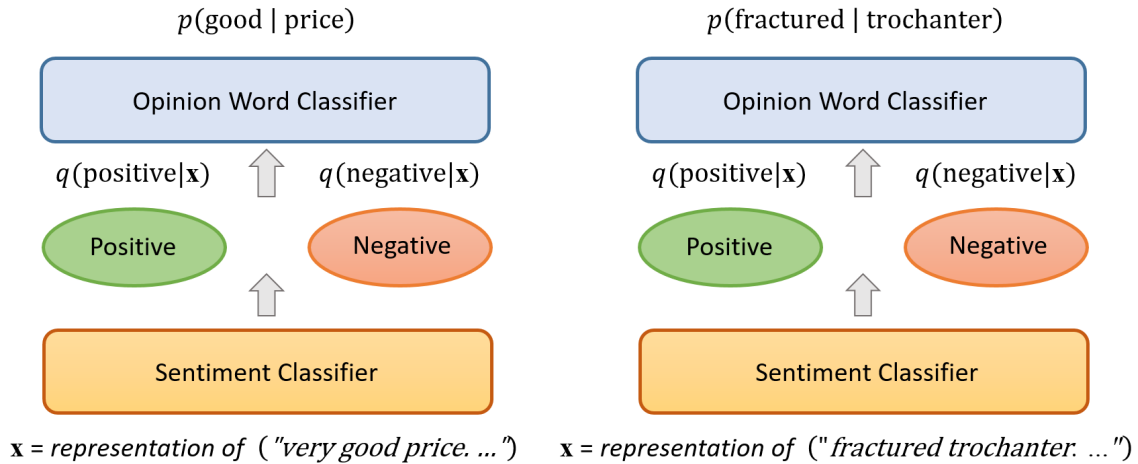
$p(\text{good} \mid \text{price})$

Opinion Word Classifier

$q(\text{positive}|\mathbf{x})$ $q(\text{negative}|\mathbf{x})$

Positive

Negative

Sentiment Classifier

$\mathbf{x}$ = *representation of* ("*very good price. ...*")

$p(\text{fractured} \mid \text{trochanter})$

Opinion Word Classifier

$q(\text{positive}|\mathbf{x})$ $q(\text{negative}|\mathbf{x})$

Positive

Negative

Sentiment Classifier

$\mathbf{x}$ = *representation of* ("*fractured trochanter. ...*")